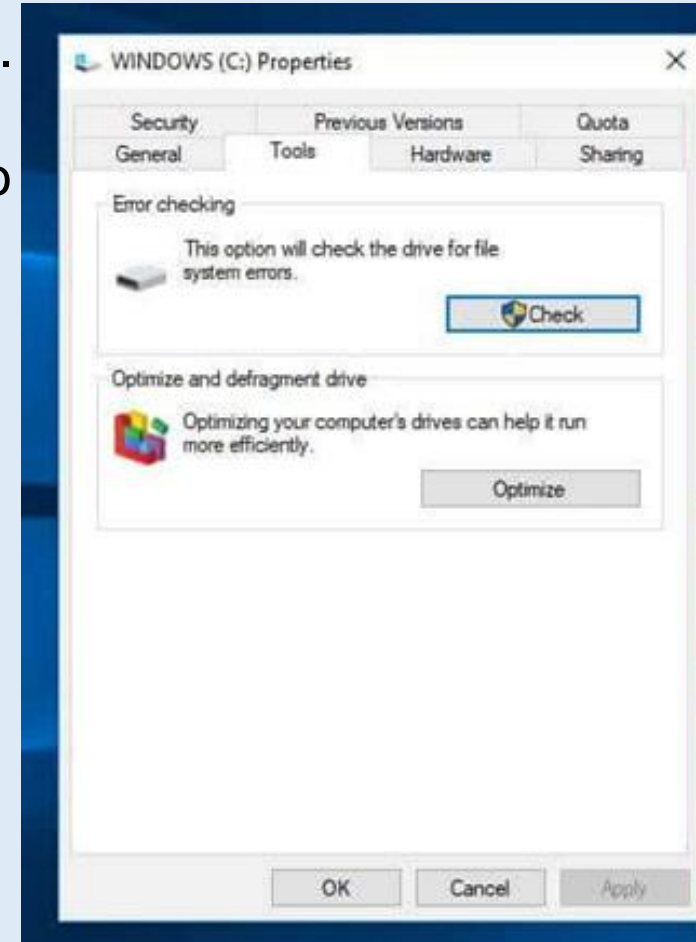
WINDOWS (C:) Properties ×

Security
Previous Versions
Quota
General
Tools
Hardware
Sharing

Error checking

This option will check the drive for file system errors.

Check

Optimize and defragment drive

Optimizing your computer's drives can help it run more efficiently.

Optimize

OK Cancel Apply